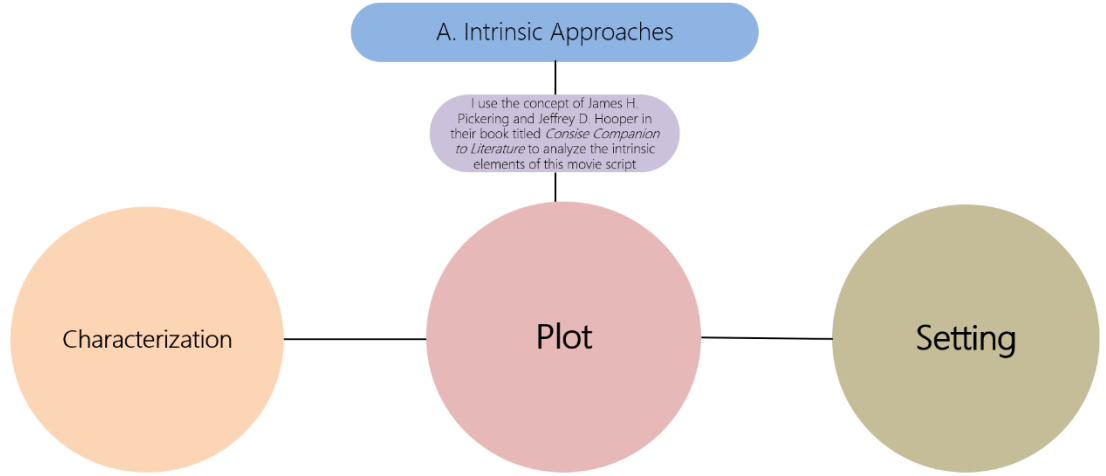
A. Intrinsic Approaches

I use the concept of James H. Pickering and Jeffrey D. Hooper in their book titled *Consise Companion to Literature* to analyze the intrinsic elements of this movie script

Characterization

Plot

Setting